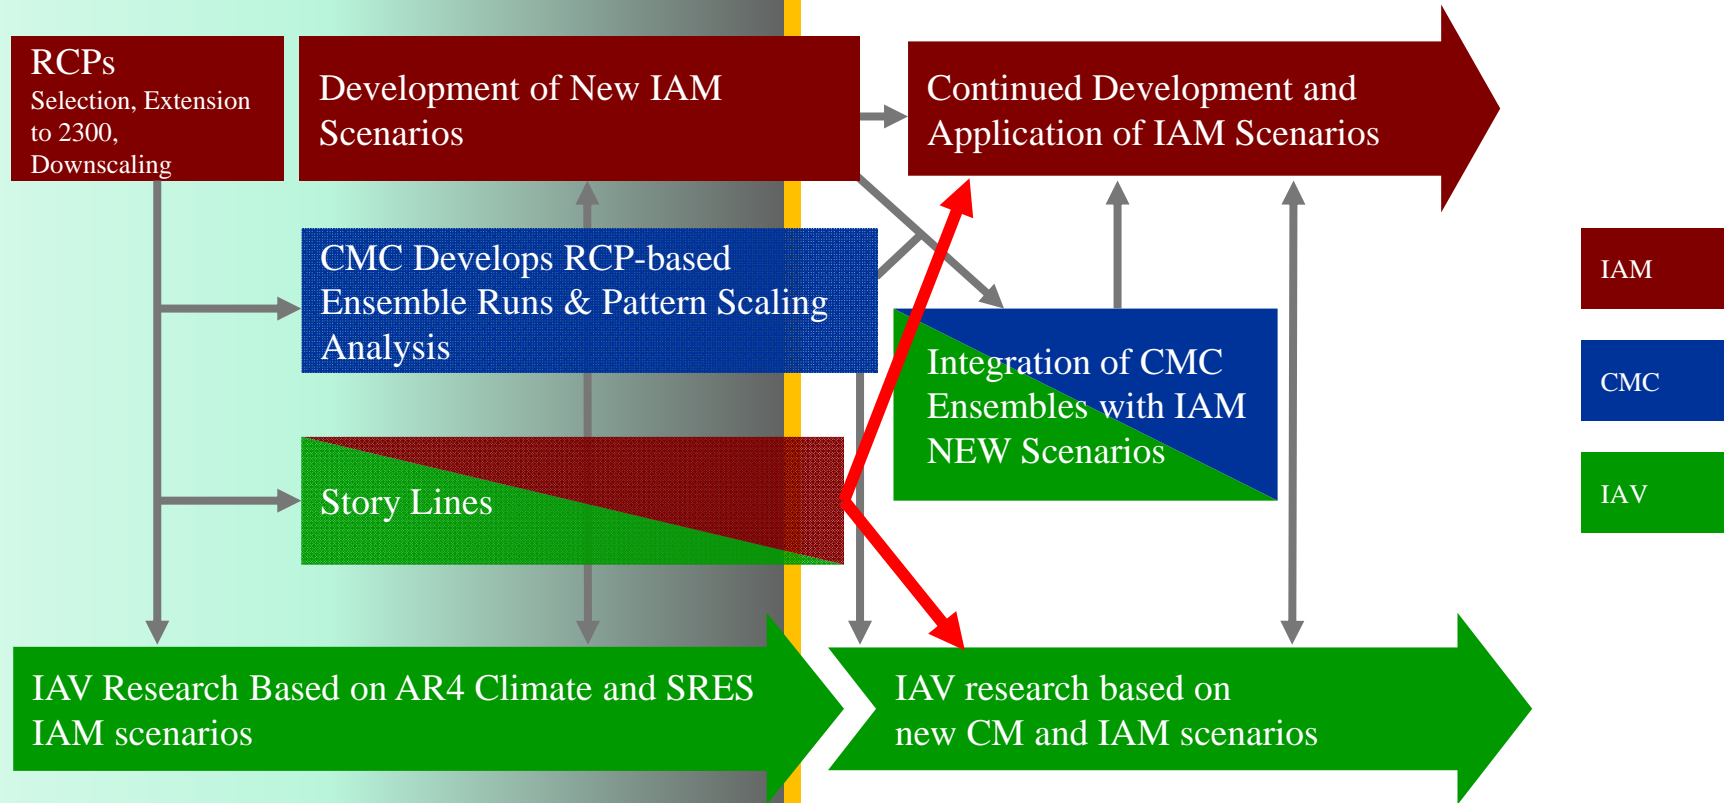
RCPs
Selection, Extension to 2300, Downscaling

Development of New IAM Scenarios

Continued Development and Application of IAM Scenarios

CMC Develops RCP-based Ensemble Runs & Pattern Scaling Analysis

Integration of CMC Ensembles with IAM NEW Scenarios

Story Lines

IAM

CMC

IAV

IAV Research Based on AR4 Climate and SRES IAM scenarios

IAV research based on new CM and IAM scenarios